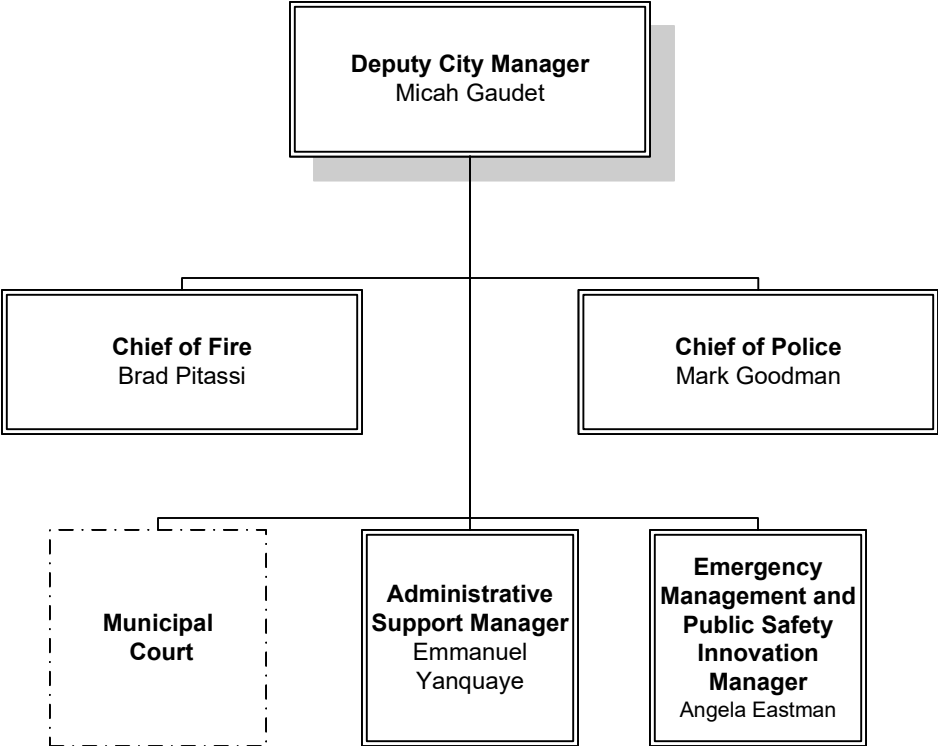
**Deputy City Manager**
Micah Gaudet

**Chief of Fire**
Brad Pitassi

**Chief of Police**
Mark Goodman

**Municipal Court**

**Administrative Support Manager**
Emmanuel Yanquaye

**Emergency Management and Public Safety Innovation Manager**
Angela Eastman